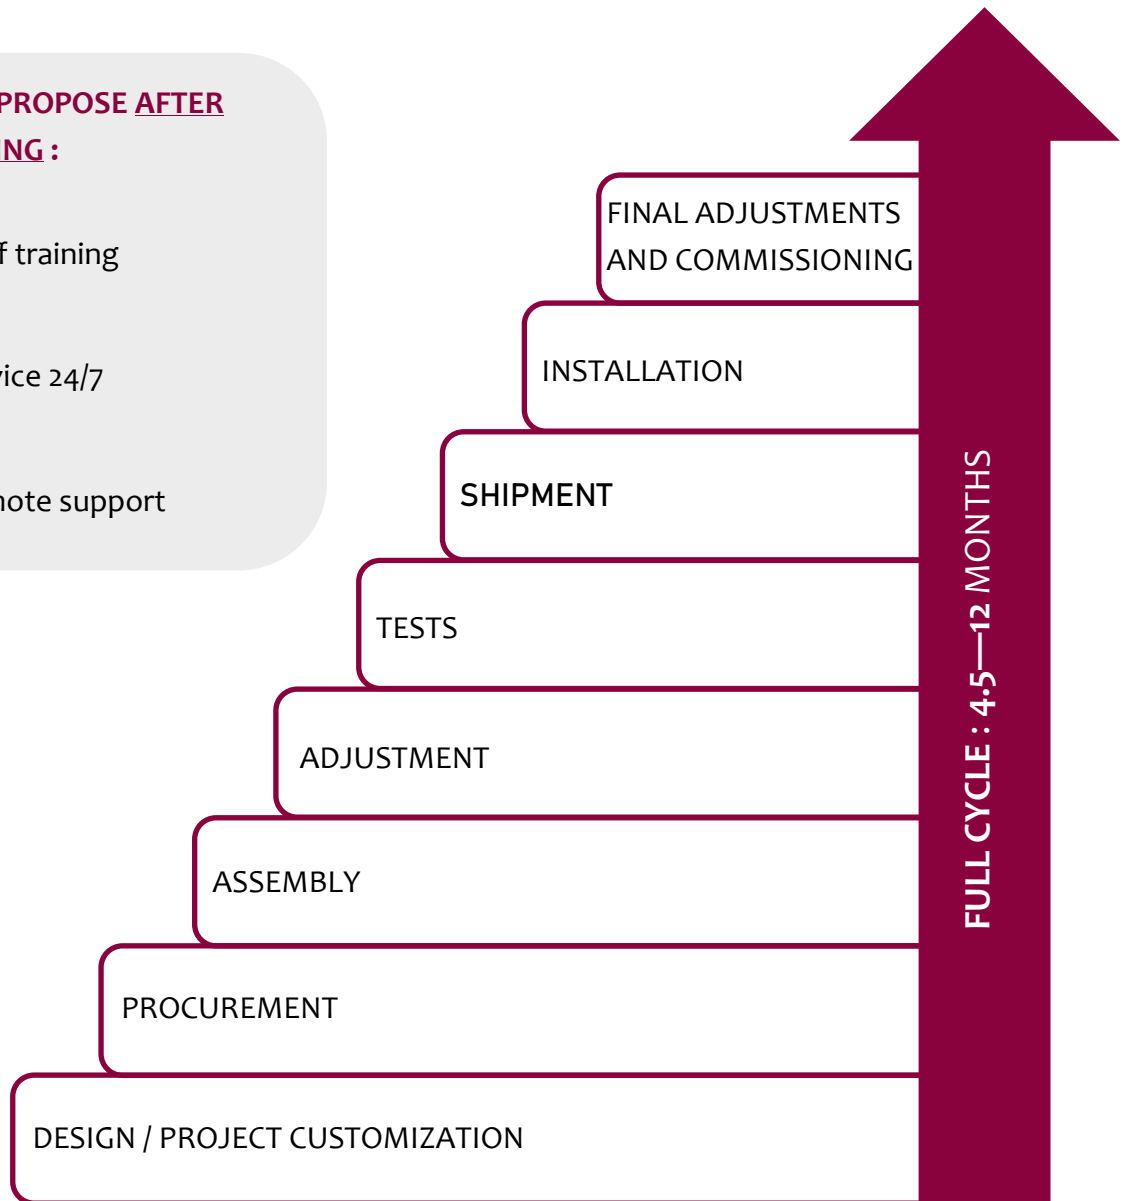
PROPOSE AFTER
NG :

f training

ice 24/7

note support

FINAL ADJUSTMENTS AND COMMISSIONING

INSTALLATION

SHIPMENT

TESTS

ADJUSTMENT

ASSEMBLY

PROCUREMENT

DESIGN / PROJECT CUSTOMIZATION

FULL CYCLE : 4.5—12 MONTHS